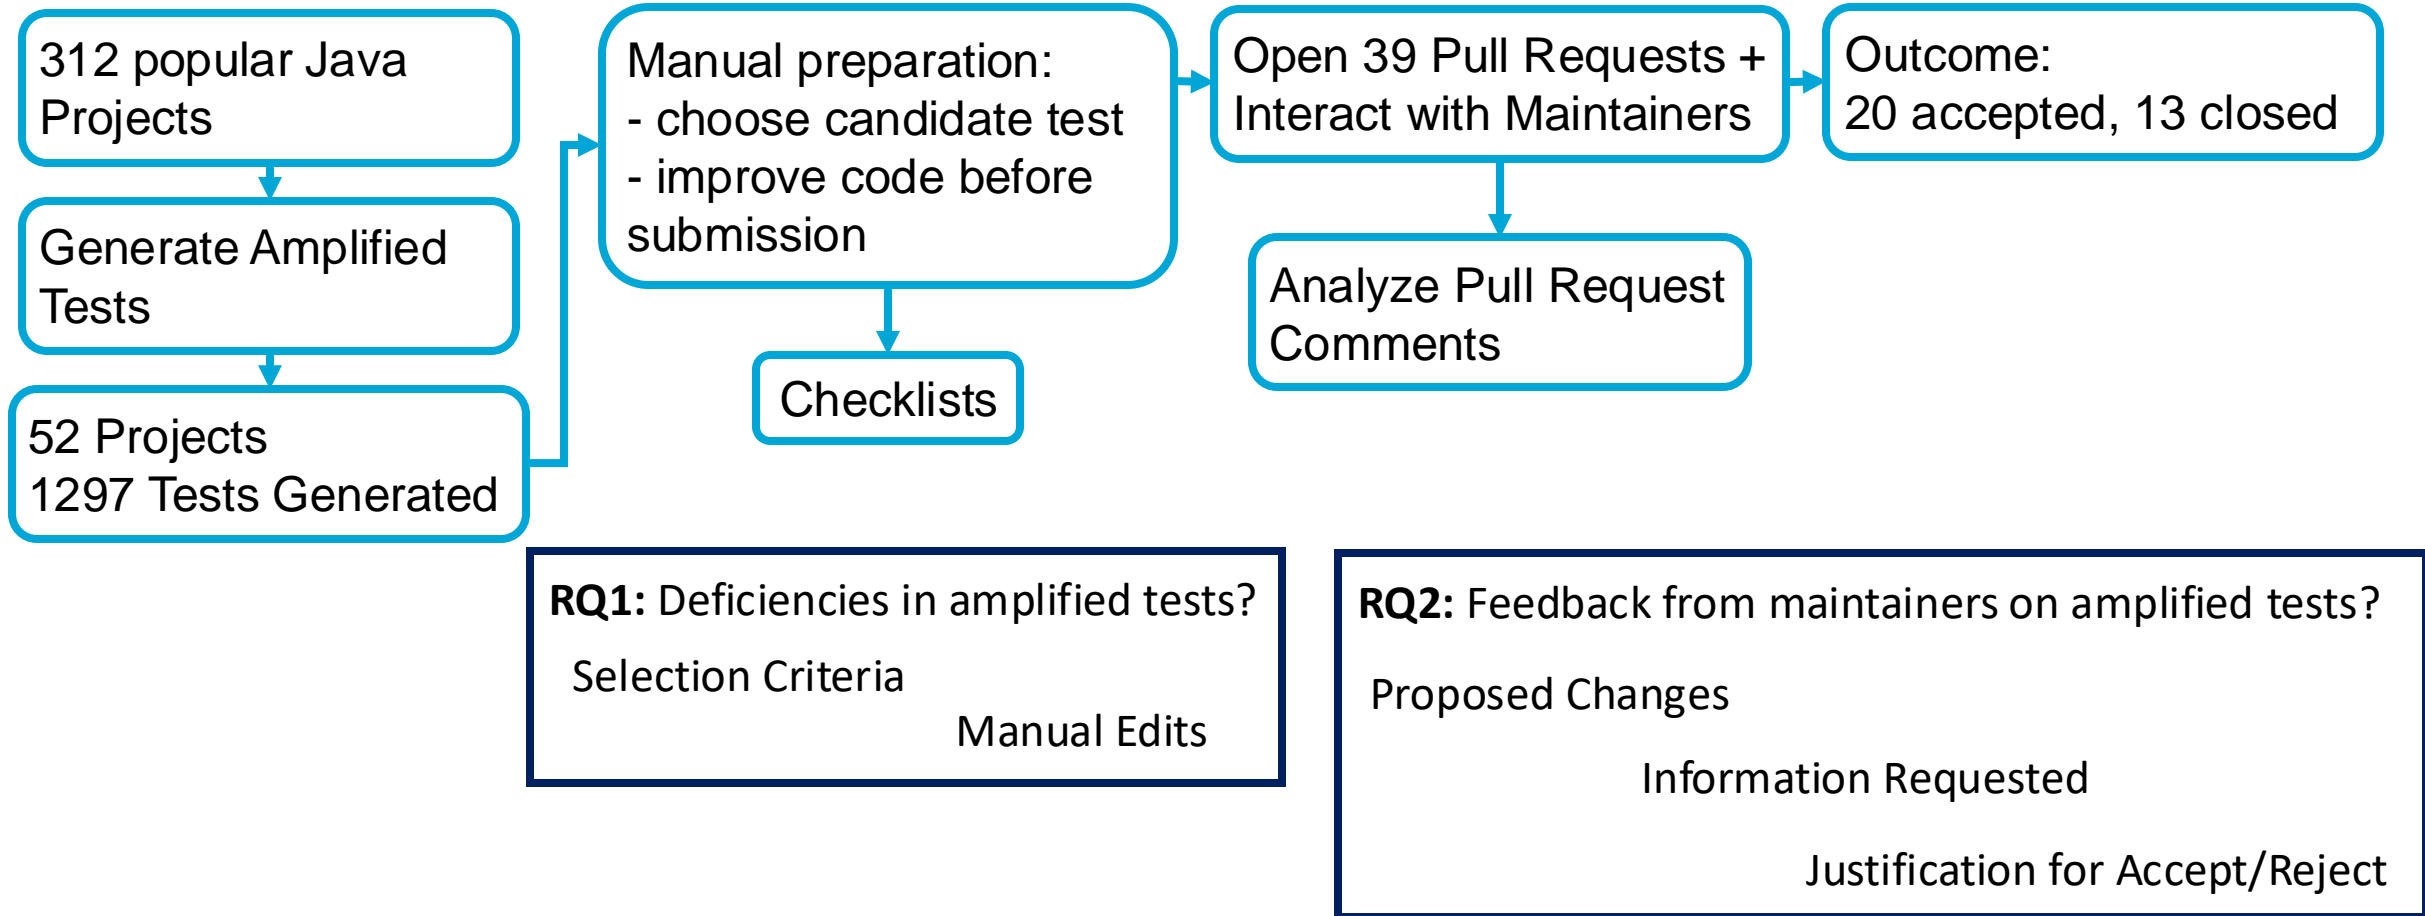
312 popular Java Projects

Generate Amplified Tests

52 Projects
1297 Tests Generated

Manual preparation:
- choose candidate test
- improve code before submission

Checklists

Open 39 Pull Requests + Interact with Maintainers

Analyze Pull Request Comments

Outcome:
20 accepted, 13 closed

**RQ1:** Deficiencies in amplified tests?

Selection Criteria

Manual Edits

**RQ2:** Feedback from maintainers on amplified tests?

Proposed Changes

Information Requested

Justification for Accept/Reject